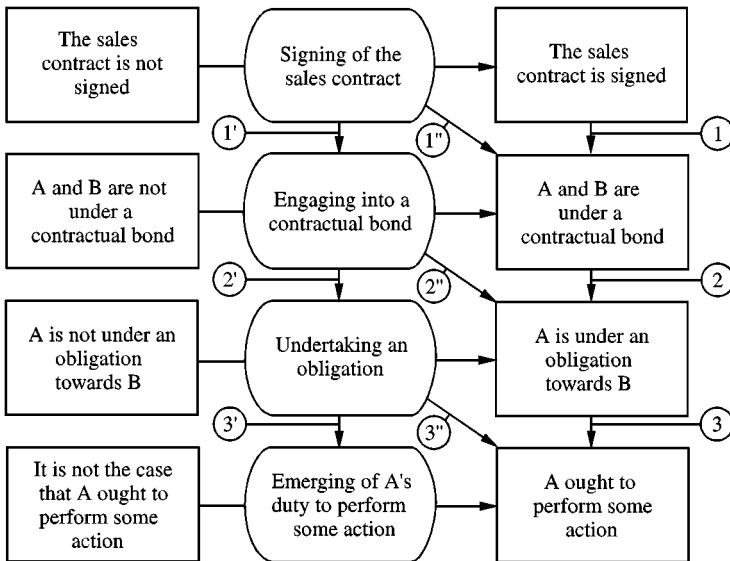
The sales contract is not signed

Signing of the sales contract

The sales contract is signed

1'

1"

1

A and B are not under a contractual bond

Engaging into a contractual bond

A and B are under a contractual bond

2'

2"

2

A is not under an obligation towards B

Undertaking an obligation

A is under an obligation towards B

3'

3"

3

It is not the case that A ought to perform some action

Emerging of A's duty to perform some action

A ought to perform some action